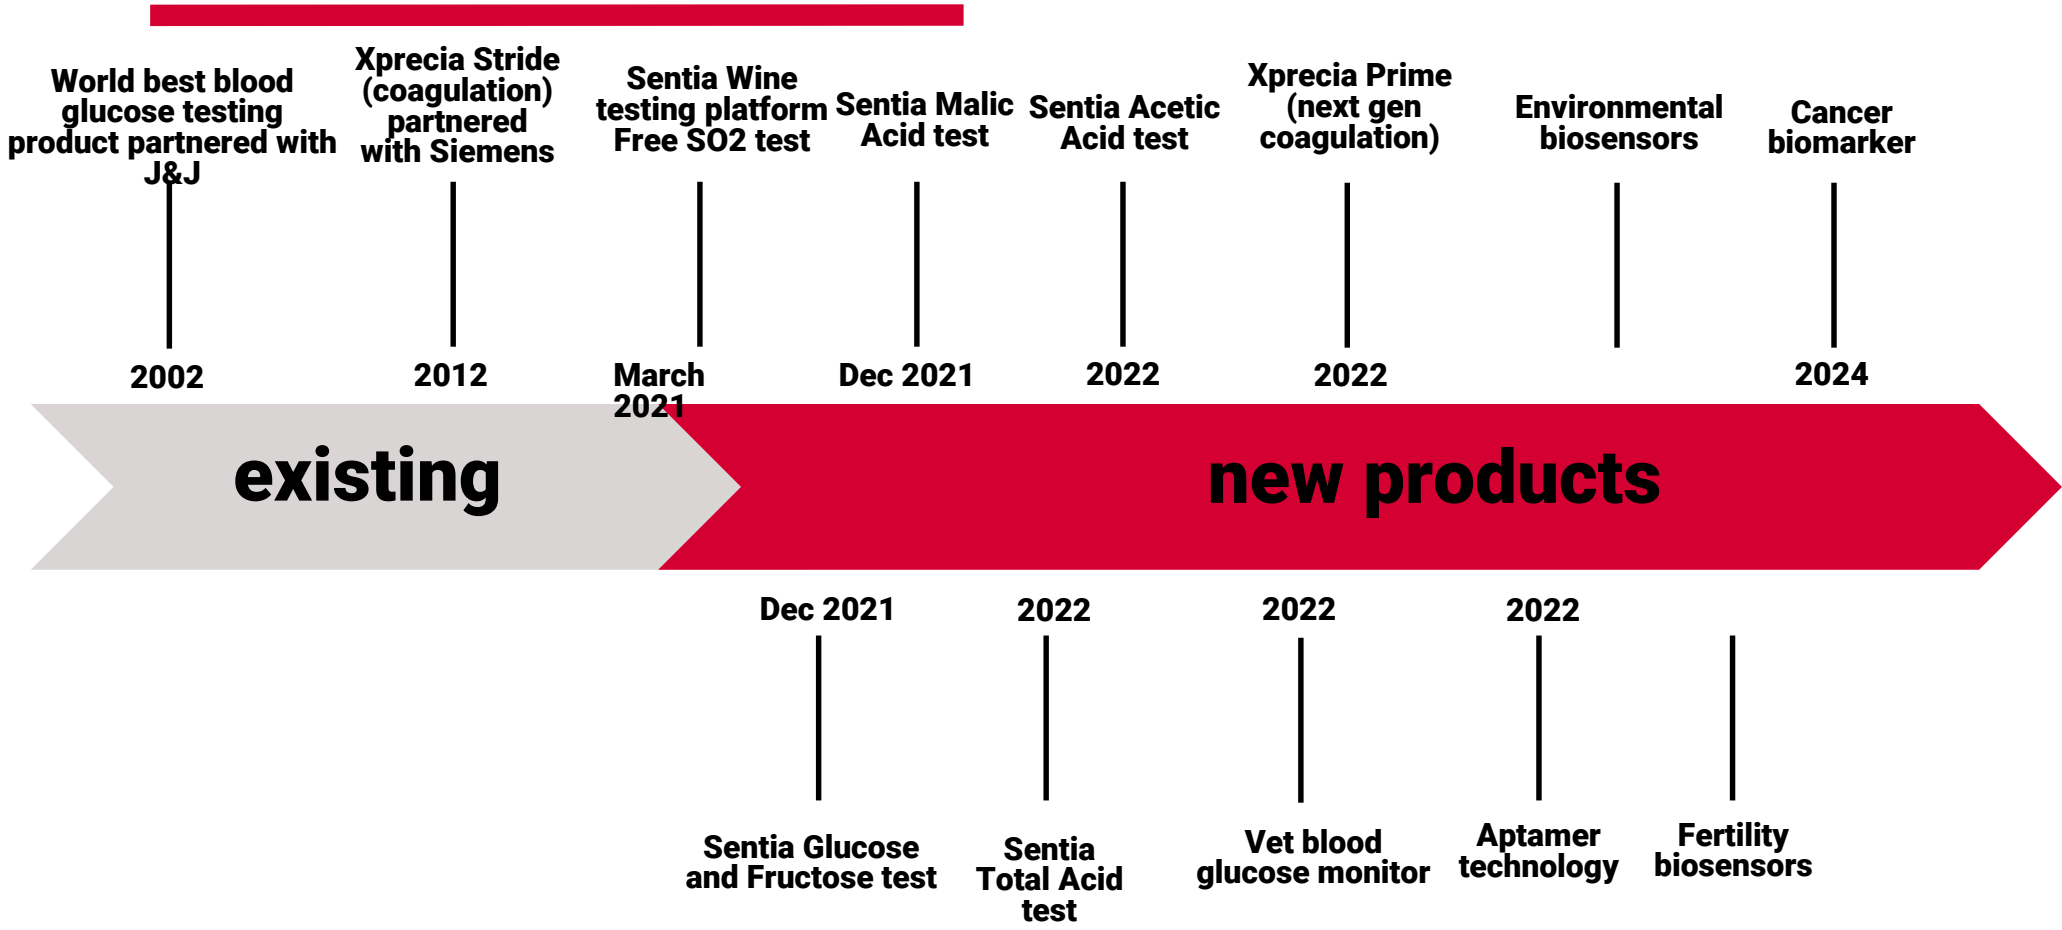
World best blood glucose testing product partnered with J&J

2002

Xprecia Stride (coagulation) partnered with Siemens

2012

Sentia Wine testing platform Free SO2 test

March 2021

Sentia Malic Acid test

Dec 2021

Sentia Acetic Acid test

2022

Xprecia Prime (next gen coagulation)

2022

Environmental biosensors

Cancer biomarker

2024

existing

new products

Dec 2021

Sentia Glucose and Fructose test

2022

Sentia Total Acid test

2022

Vet blood glucose monitor

2022

Aptamer technology

Fertility biosensors